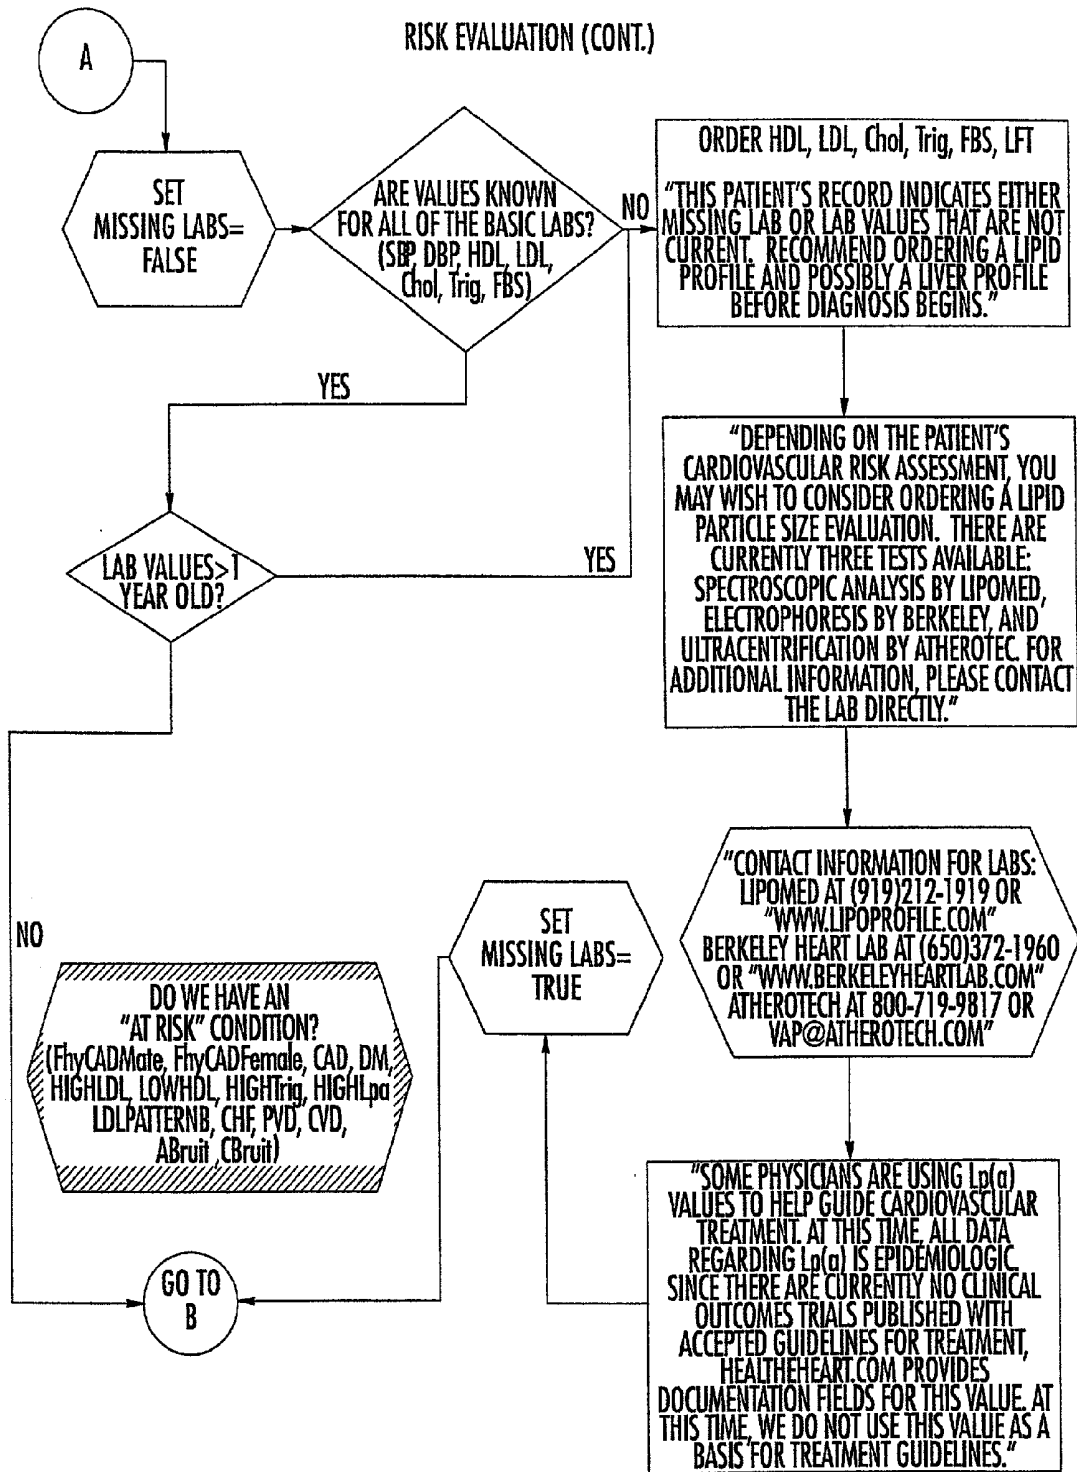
RISK EVALUATION (CONT.)

A

SET MISSING LABS= FALSE

ARE VALUES KNOWN FOR ALL OF THE BASIC LABS? (SBP, DBP, HDL, LDL, Chol, Trig, FBS)

NO

ORDER HDL, LDL, Chol, Trig, FBS, LFT

"THIS PATIENT'S RECORD INDICATES EITHER MISSING LAB OR LAB VALUES THAT ARE NOT CURRENT. RECOMMEND ORDERING A LIPID PROFILE AND POSSIBLY A LIVER PROFILE BEFORE DIAGNOSIS BEGINS."

YES

"DEPENDING ON THE PATIENT'S CARDIOVASCULAR RISK ASSESSMENT, YOU MAY WISH TO CONSIDER ORDERING A LIPID PARTICLE SIZE EVALUATION. THERE ARE CURRENTLY THREE TESTS AVAILABLE: SPECTROSCOPIC ANALYSIS BY LIPOMED, ELECTROPHORESIS BY BERKELEY, AND ULTRACENTRIFICATION BY ATHEROTEC. FOR ADDITIONAL INFORMATION, PLEASE CONTACT THE LAB DIRECTLY."

LAB VALUES>1 YEAR OLD?

YES

"CONTACT INFORMATION FOR LABS: LIPOMED AT (919)212-1919 OR "WWW.LIPOPROFILE.COM" BERKELEY HEART LAB AT (650)372-1960 OR "WWW.BERKELEYHEARTLAB.COM" ATHEROTECH AT 800-719-9817 OR VAP@ATHEROTECH.COM"

NO

SET MISSING LABS= TRUE

DO WE HAVE AN "AT RISK" CONDITION? (FhyCADMale, FhyCADFemale, CAD, DM, HIGHLDL, LOWHDL, HIGHTrig, HIGHLpa LDLPATTERNB, CHF, PVD, CVD, ABruit, CBruit)

"SOME PHYSICIANS ARE USING Lp(a) VALUES TO HELP GUIDE CARDIOVASCULAR TREATMENT. AT THIS TIME, ALL DATA REGARDING Lp(a) IS EPIDEMIOLOGIC. SINCE THERE ARE CURRENTLY NO CLINICAL OUTCOMES TRIALS PUBLISHED WITH ACCEPTED GUIDELINES FOR TREATMENT, HEALTHEHEART.COM PROVIDES DOCUMENTATION FIELDS FOR THIS VALUE. AT THIS TIME, WE DO NOT USE THIS VALUE AS A BASIS FOR TREATMENT GUIDELINES."

GO TO B